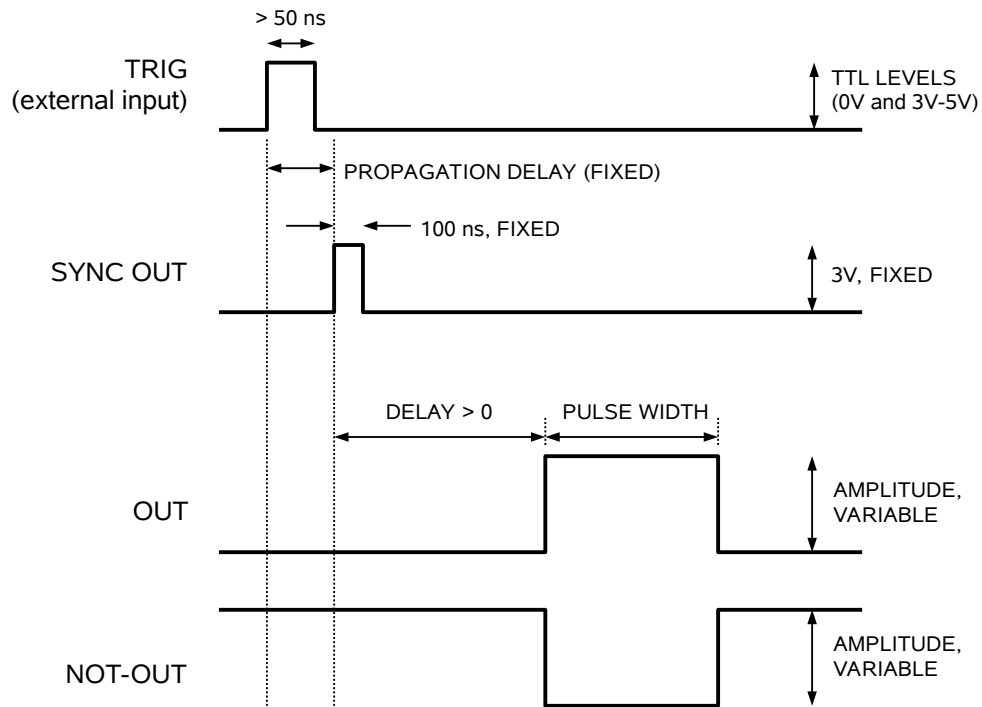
> 50 ns

TRIG
(external input)

TTL LEVELS
(0V and 3V-5V)

PROPAGATION DELAY (FIXED)

100 ns, FIXED

SYNC OUT

3V, FIXED

DELAY > 0

PULSE WIDTH

OUT

AMPLITUDE,
VARIABLE

NOT-OUT

AMPLITUDE,
VARIABLE